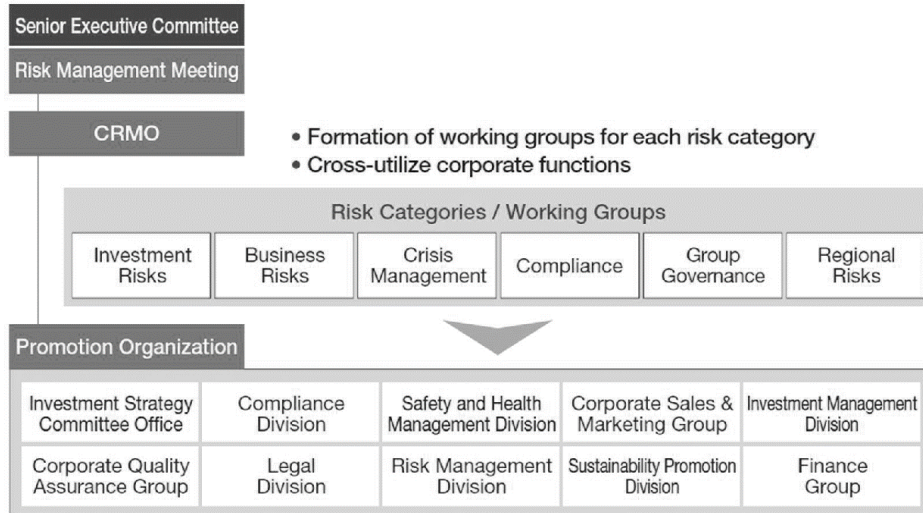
Senior Executive Committee

Risk Management Meeting

CRMO

• Formation of working groups for each risk category
• Cross-utilize corporate functions

Risk Categories / Working Groups

| Investment Risks | Business Risks | Crisis Management | Compliance | Group Governance | Regional Risks |
|---|---|---|---|---|---|

Promotion Organization

| Investment Strategy Committee Office | Compliance Division | Safety and Health Management Division | Corporate Sales & Marketing Group | Investment Management Division |
|---|---|---|---|---|
| Corporate Quality Assurance Group | Legal Division | Risk Management Division | Sustainability Promotion Division | Finance Group |